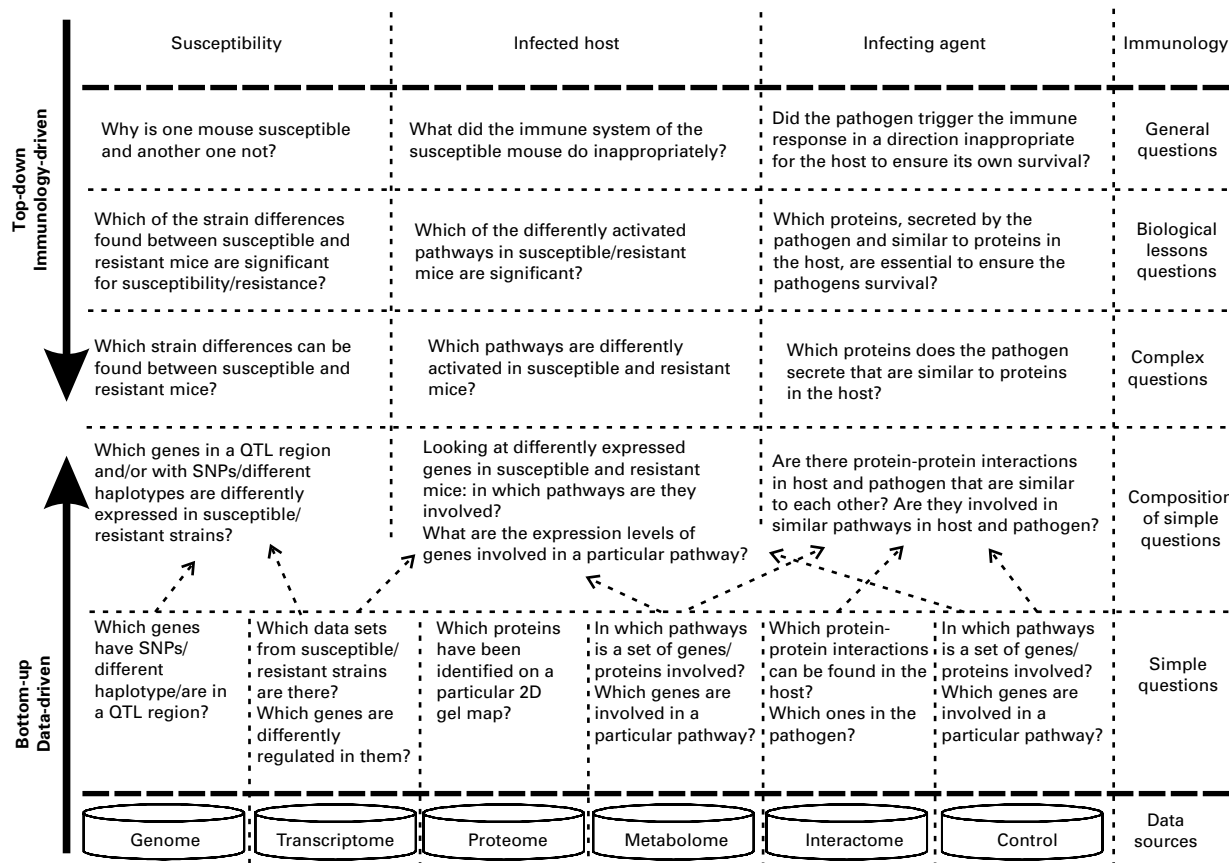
Top-down Immunology-driven

Bottom-up Data-driven

| Susceptibility | Infected host | Infecting agent | Immunology |
|---|---|---|---|
| Why is one mouse susceptible and another one not? | What did the immune system of the susceptible mouse do inappropriately? | Did the pathogen trigger the immune response in a direction inappropriate for the host to ensure its own survival? | General questions |
| Which of the strain differences found between susceptible and resistant mice are significant for susceptibility/resistance? | Which of the differently activated pathways in susceptible/resistant mice are significant? | Which proteins, secreted by the pathogen and similar to proteins in the host, are essential to ensure the pathogens survival? | Biological lessons questions |
| Which strain differences can be found between susceptible and resistant mice? | Which pathways are differently activated in susceptible and resistant mice? | Which proteins does the pathogen secrete that are similar to proteins in the host? | Complex questions |
| Which genes in a QTL region and/or with SNPs/different haplotypes are differently expressed in susceptible/ resistant strains? | Looking at differently expressed genes in susceptible and resistant mice: in which pathways are they involved? What are the expression levels of genes involved in a particular pathway? | Are there protein-protein interactions in host and pathogen that are similar to each other? Are they involved in similar pathways in host and pathogen? | Composition of simple questions |

| | | | | | | |
|---|---|---|---|---|---|---|
| Which genes have SNPs/ different haplotype/are in a QTL region? | Which data sets from susceptible/ resistant strains are there? Which genes are differently regulated in them? | Which proteins have been identified on a particular 2D gel map? | In which pathways is a set of genes/ proteins involved? Which genes are involved in a particular pathway? | Which protein-protein interactions can be found in the host? Which ones in the pathogen? | In which pathways is a set of genes/ proteins involved? Which genes are involved in a particular pathway? | Simple questions |
| Genome | Transcriptome | Proteome | Metabolome | Interactome | Control | Data sources |